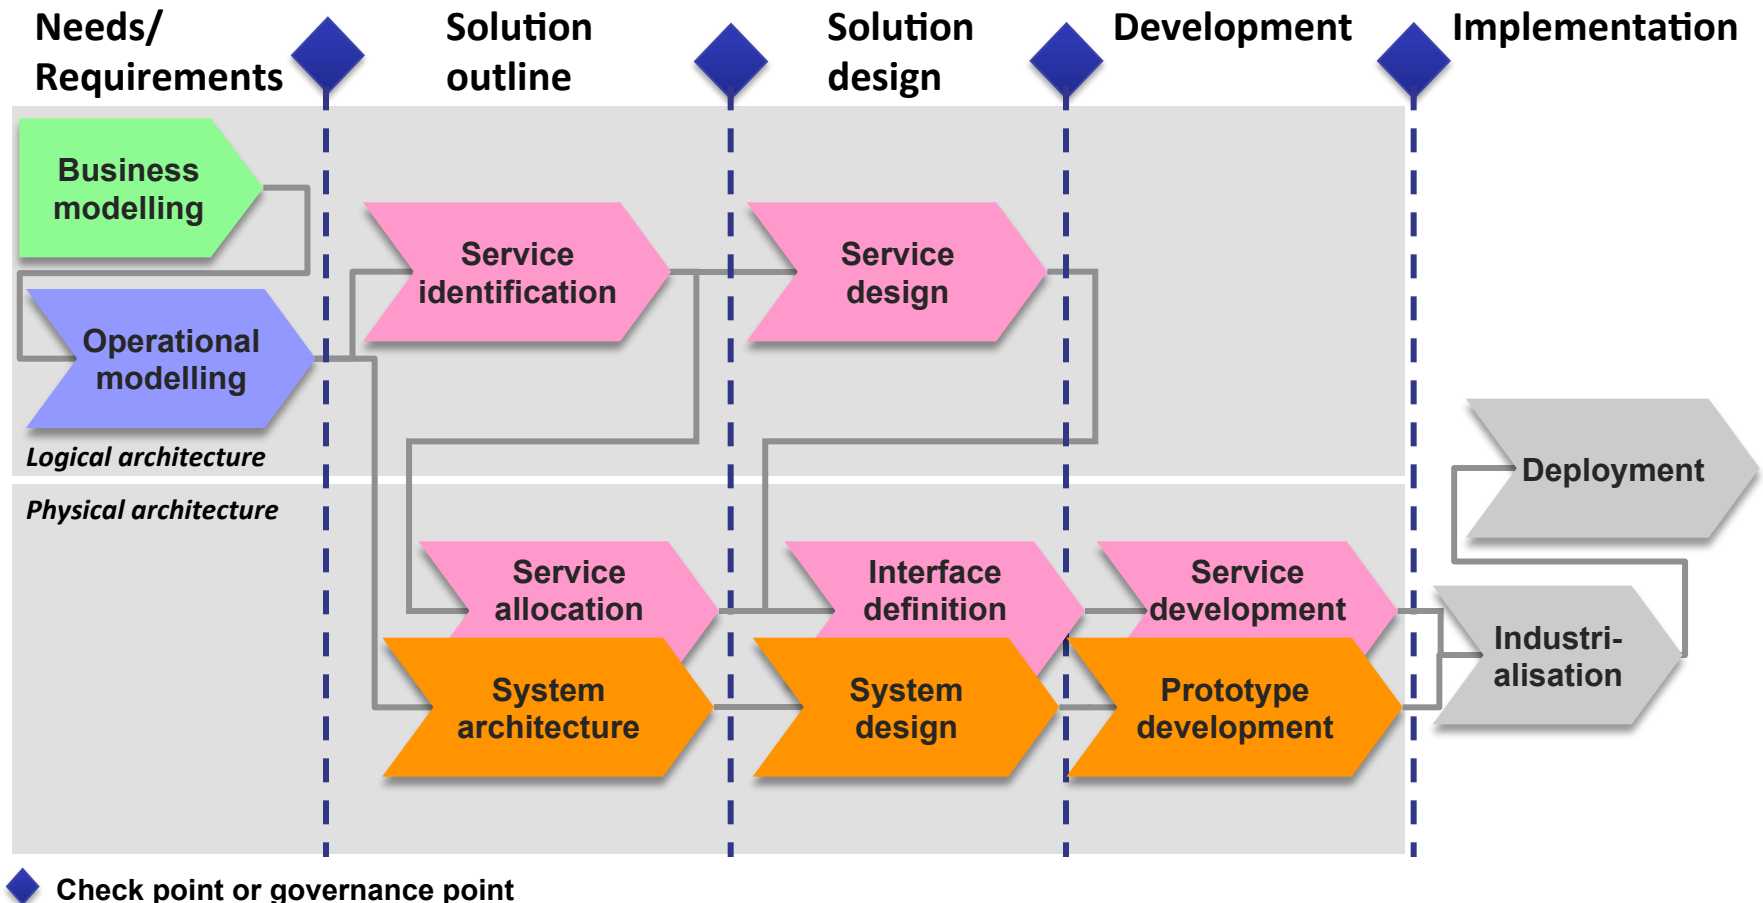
Needs/ Requirements

Solution outline

Solution design

Development

Implementation

Business modelling

Service identification

Service design

Operational modelling

Logical architecture

Physical architecture

Deployment

Service allocation

Interface definition

Service development

Industrialisation

System architecture

System design

Prototype development

Check point or governance point